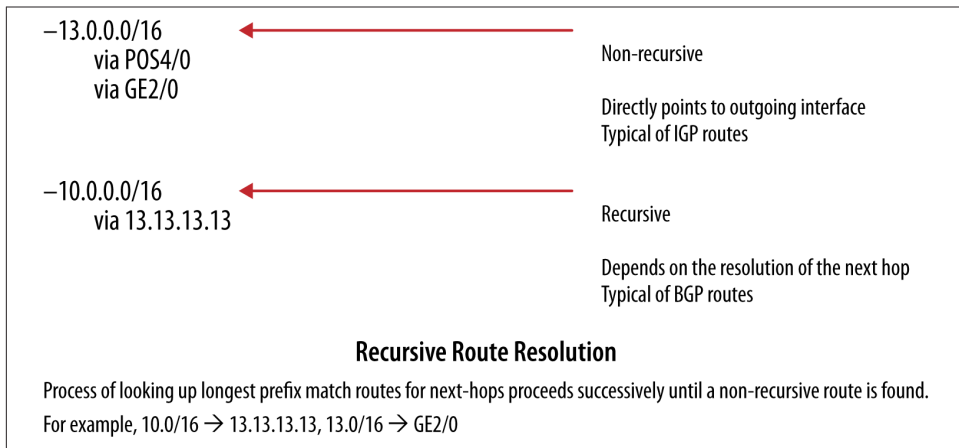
–13.0.0.0/16
via POS4/0
via GE2/0

Non-recursive

Directly points to outgoing interface
Typical of IGP routes

–10.0.0.0/16
via 13.13.13.13

Recursive

Depends on the resolution of the next hop
Typical of BGP routes

Recursive Route Resolution

Process of looking up longest prefix match routes for next-hops proceeds successively until a non-recursive route is found.
For example, 10.0/16 $\rightarrow$ 13.13.13.13, 13.0/16 $\rightarrow$ GE2/0